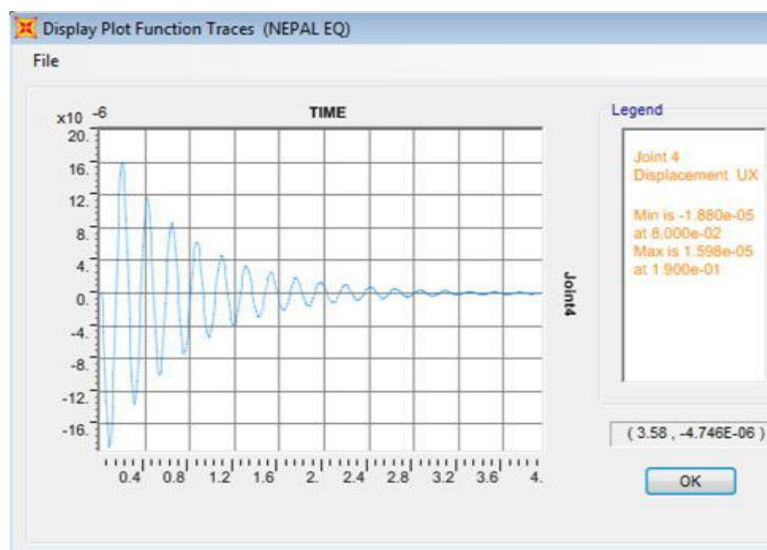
Display Plot Function Traces (NEPAL EQ)

File

x10 -6

TIME

20.
16.
12.
8.
4.
0.
-4.
-8.
-12.
-16.

0.4 0.8 1.2 1.6 2. 2.4 2.8 3.2 3.6 4.

Joint4

Legend

Joint 4
Displacement UX

Min is -1.880e-05
at 8.000e-02
Max is 1.598e-05
at 1.900e-01

( 3.58 , -4.746E-06 )

OK